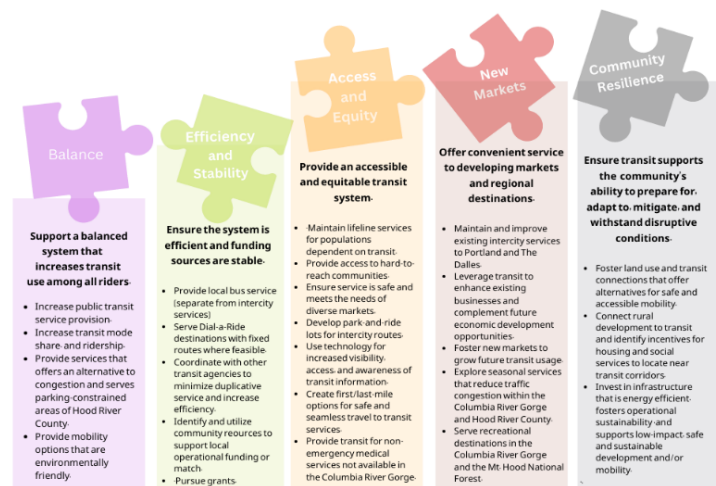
Balance

Support a balanced system that increases transit use among all riders.

- Increase public transit service provision.
- Increase transit mode share and ridership.
- Provide services that offers an alternative to congestion and serves parking-constrained areas of Hood River County.
- Provide mobility options that are environmentally friendly.

Efficiency and Stability

Ensure the system is efficient and funding sources are stable.

- Provide local bus service (separate from intercity services)
- Serve Dial-a-Ride destinations with fixed routes where feasible.
- Coordinate with other transit agencies to minimize duplicative service and increase efficiency.
- Identify and utilize community reources to support local operational funding or match.
- Pursue grants.

Access and Equity

Provide an accessible and equitable transit system.

- Maintain lifeline services for populations dependent on transit.
- Provide access to hard-to-reach communities.
- Ensure service is safe and meets the needs of diverse markets.
- Develop park-and-ride lots for intercity routes.
- Use technology for increased visibility, access, and awareness of transit information.
- Create first/last-mile options for safe and seamless travel to transit services.
- Provide transit for non-emergency medical services not available in the Columbia River Gorge.

New Markets

Offer convenient service to developing markets and regional destinations.

- Maintain and improve existing intercity services to Portland and The Dalles.
- Leverage transit to enhance existing businesses and complement future economic development opportunities.
- Foster new markets to grow future transit usage.
- Explore seasonal services that reduce traffic congestion within the Columbia River Gorge and Hood River County.
- Serve recreational destinations in the Columbia River Gorge and the Mt. Hood National Forest.

Community Resilience

Ensure transit supports the community's ability to prepare for, adapt to, mitigate, and withstand disruptive conditions.

- Foster land use and transit connections that offer alternatives for safe and accessible mobility.
- Connect rural development to transit and identify incentives for housing and social services to locate near transit corridors.
- Invest in infrastructure that is energy efficient, fosters operational sustainability, and supports low-impact, safe and sustainable development and/or mobility.